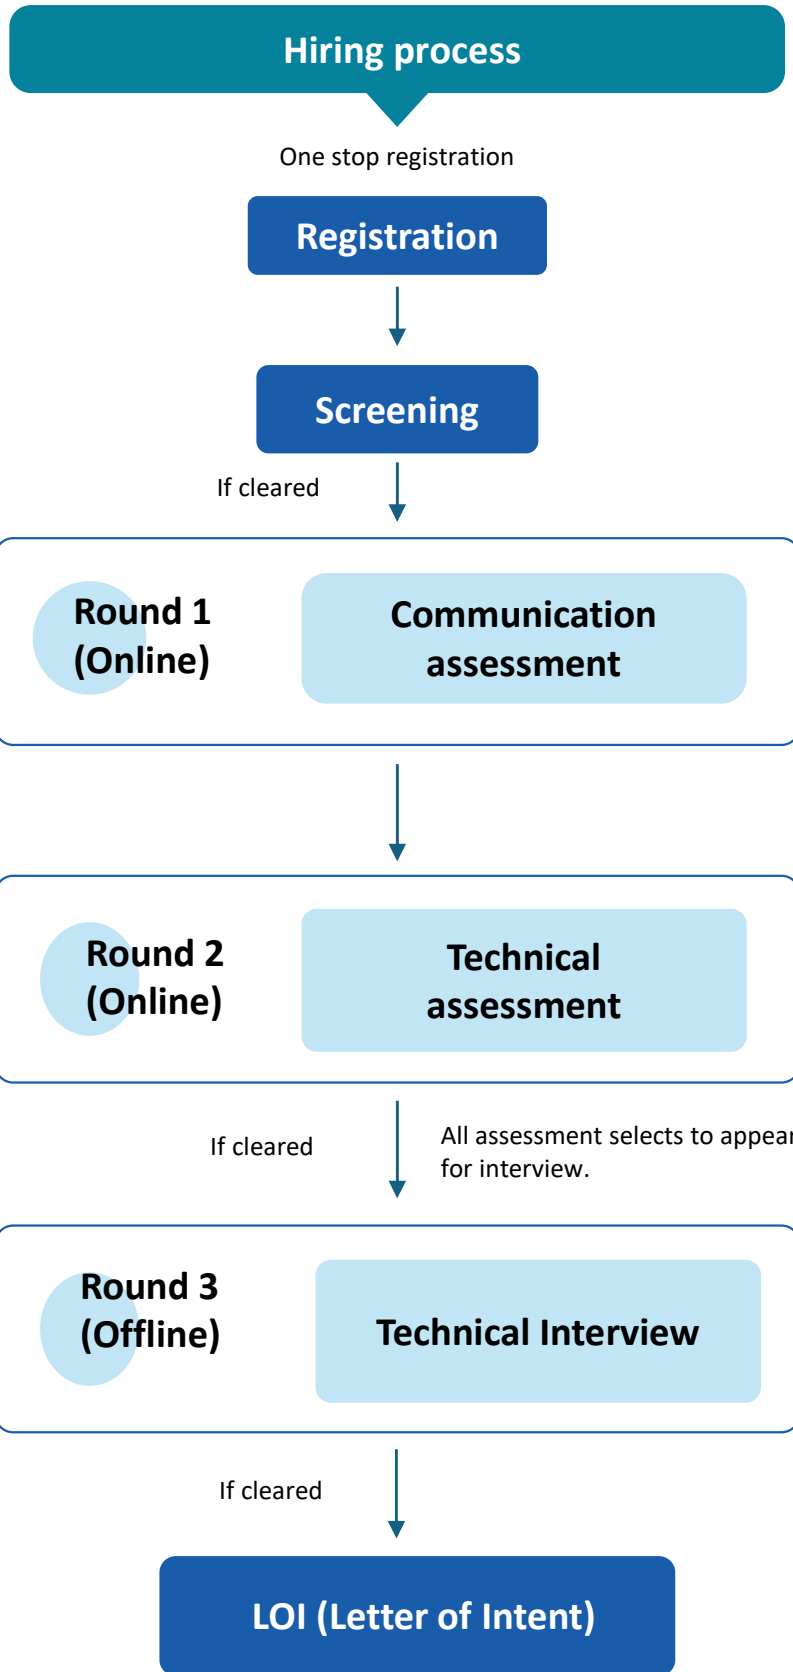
Hiring process

One stop registration

Registration

Screening

If cleared

Round 1 (Online)

Communication assessment

Round 2 (Online)

Technical assessment

If cleared

All assessment selects to appea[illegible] for interview.

Round 3 (Offline)

Technical Interview

If cleared

LOI (Letter of Intent)